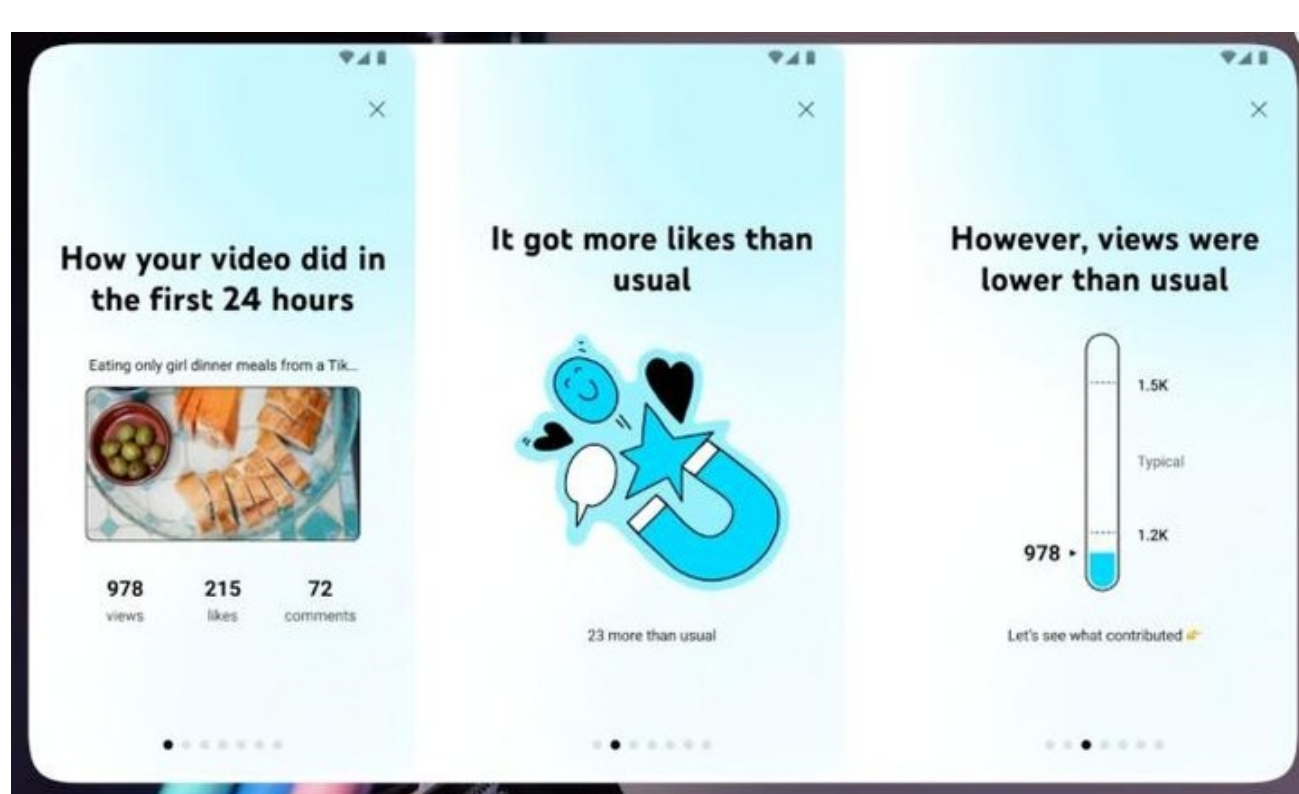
×

How your video did in the first 24 hours

Eating only girl dinner meals from a Tik...

978
views

215
likes

72
comments

×

It got more likes than usual

23 more than usual

×

However, views were lower than usual

1.5K

Typical

1.2K

978 ▸

Let's see what contributed 👉